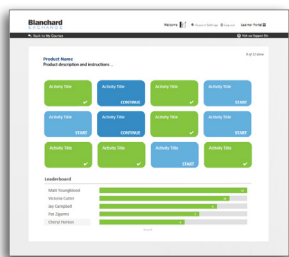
Blanchard

Welcome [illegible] | Account Settings | Log out | Visit the Portal

Back to the Overview

Visit our Support Site

Product Name
Product description and instructions . . .

6 of 12 done

Activity Title

Activity Title
CONTINUE

Activity Title

Activity Title
START

Activity Title
START

Activity Title
CONTINUE

Activity Title

Activity Title
START

Activity Title

Activity Title

Activity Title

Activity Title

Leaderboard

Mark Youngblood

Victoria Carter

Jay Campbell

Pat Zigarmi

Cheryl Horton

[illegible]